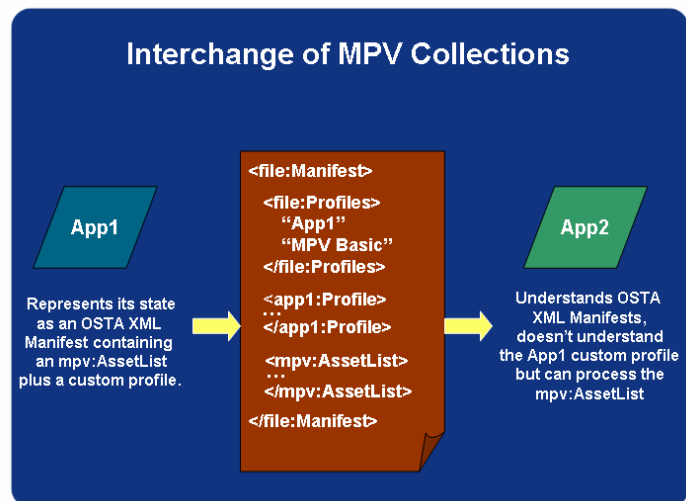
Interchange of MPV Collections

App1

Represents its state as an OSTA XML Manifest containing an mpv:AssetList plus a custom profile.

<file:Manifest>

<file:Profiles>
"App1"
"MPV Basic"
</file:Profiles>

<app1:Profile>
…
</app1:Profile>

<mpv:AssetList>
…
</mpv:AssetList>

</file:Manifest>

App2

Understands OSTA XML Manifests, doesn't understand the App1 custom profile but can process the mpv:AssetList